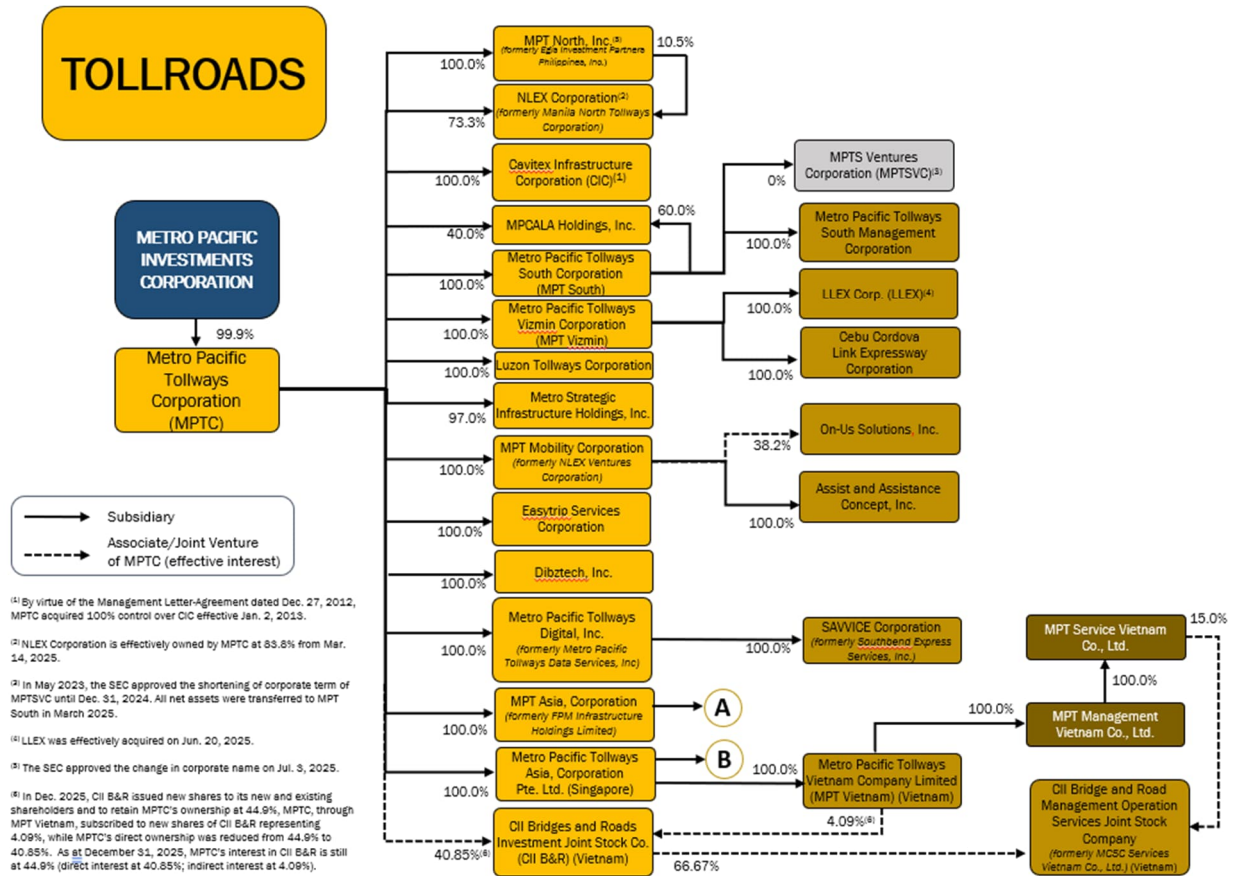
TOLLROADS

METRO PACIFIC INVESTMENTS CORPORATION

99.9%

Metro Pacific Tollways Corporation (MPTC)

100.0% MPT North, Inc.$^{(5)}$ (formerly Egis Investment Partners Philippines, Inc.) 10.5%

73.3% NLEX Corporation$^{(2)}$ (formerly Manila North Tollways Corporation)

100.0% Cavitex Infrastructure Corporation (CIC)$^{(1)}$

40.0% MPCALA Holdings, Inc. 60.0%

100.0% Metro Pacific Tollways South Corporation (MPT South)

0% MPTS Ventures Corporation (MPTSVC)$^{(3)}$

100.0% Metro Pacific Tollways South Management Corporation

100.0% Metro Pacific Tollways Vizmin Corporation (MPT Vizmin)

100.0% LLEX Corp. (LLEX)$^{(4)}$

100.0% Cebu Cordova Link Expressway Corporation

100.0% Luzon Tollways Corporation

97.0% Metro Strategic Infrastructure Holdings, Inc.

100.0% MPT Mobility Corporation (formerly NLEX Ventures Corporation)

38.2% On-Us Solutions, Inc.

100.0% Assist and Assistance Concept, Inc.

100.0% Easytrip Services Corporation

100.0% Dibztech, Inc.

100.0% Metro Pacific Tollways Digital, Inc. (formerly Metro Pacific Tollways Data Services, Inc)

100.0% SAVVICE Corporation (formerly Southbend Express Services, Inc.)

100.0% MPT Asia, Corporation (formerly FPM Infrastructure Holdings Limited) A

100.0% Metro Pacific Tollways Asia, Corporation Pte. Ltd. (Singapore) B

100.0% Metro Pacific Tollways Vietnam Company Limited (MPT Vietnam) (Vietnam)

100.0% MPT Management Vietnam Co., Ltd.

100.0% MPT Service Vietnam Co., Ltd. 15.0%

4.09%$^{(6)}$

40.85%$^{(6)}$ CII Bridges and Roads Investment Joint Stock Co. (CII B&R) (Vietnam)

66.67% CII Bridge and Road Management Operation Services Joint Stock Company (formerly MCSC Services Vietnam Co., Ltd.) (Vietnam)

Subsidiary
Associate/Joint Venture of MPTC (effective interest)

$^{(1)}$ By virtue of the Management Letter-Agreement dated Dec. 27, 2012, MPTC acquired 100% control over CIC effective Jan. 2, 2013.

$^{(2)}$ NLEX Corporation is effectively owned by MPTC at 83.8% from Mar. 14, 2025.

$^{(3)}$ In May 2023, the SEC approved the shortening of corporate term of MPTSVC until Dec. 31, 2024. All net assets were transferred to MPT South in March 2025.

$^{(4)}$ LLEX was effectively acquired on Jun. 20, 2025.

$^{(5)}$ The SEC approved the change in corporate name on Jul. 3, 2025.

$^{(6)}$ In Dec. 2025, CII B&R issued new shares to its new and existing shareholders and to retain MPTC's ownership at 44.9%, MPTC, through MPT Vietnam, subscribed to new shares of CII B&R representing 4.09%, while MPTC's direct ownership was reduced from 44.9% to 40.85%. As at December 31, 2025, MPTC's interest in CII B&R is still at 44.9% (direct interest at 40.85%; indirect interest at 4.09%).